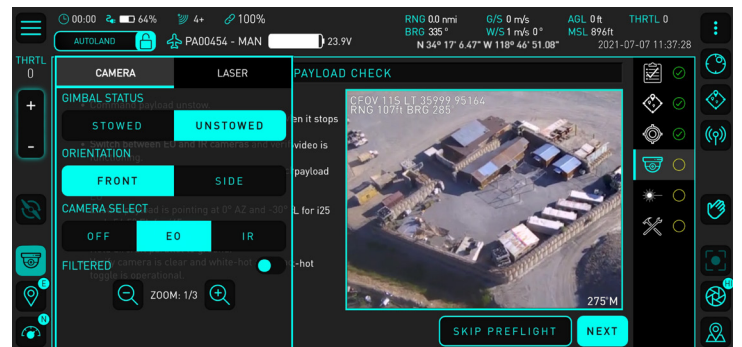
00:00 64% 4+ 100%
AUTOLAND
PA00454 - MAN
23.9V
RNG 0.0 nmi
BRG 335 °
G/S 0 m/s
W/S 1 m/s 0 °
AGL 0 ft
MSL 896ft
THRTL 0
N 34° 17' 6.47" W 118° 46' 51.08"
2021-07-07 11:37:28
THRTL
0
+
-
CAMERA
LASER
PAYLOAD CHECK
GIMBAL STATUS
STOWED
UNSTOWED
ORIENTATION
FRONT
SIDE
CAMERA SELECT
OFF
EO
IR
FILTERED
ZOOM: 1/3
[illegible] payload unstow
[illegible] it stops
Switch between EO and IR cameras and verify video is
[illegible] payload
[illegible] ad is pointing at 0° AZ and -30°EL for i25
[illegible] camera is clear and white-hot
toggle is operational.
CFOV 11S LT 35999 95164
RNG 107ft BRG 285°
275'M
E
N
SKIP PREFLIGHT
NEXT